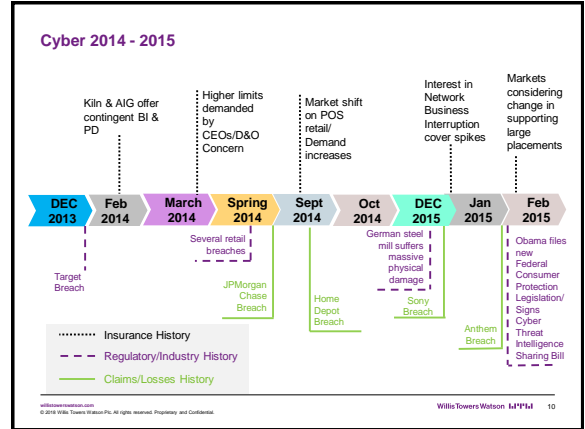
Cyber 2014 - 2015

Kiln & AIG offer contingent BI & PD

Higher limits demanded by CEOs/D&O Concern

Market shift on POS retail/ Demand increases

Interest in Network Business Interruption cover spikes

Markets considering change in supporting large placements

DEC 2013

Feb 2014

March 2014

Spring 2014

Sept 2014

Oct 2014

DEC 2015

Jan 2015

Feb 2015

Target Breach

Several retail breaches

JPMorgan Chase Breach

Home Depot Breach

German steel mill suffers massive physical damage

Sony Breach

Anthem Breach

Obama files new Federal Consumer Protection Legislation/ Signs Cyber Threat Intelligence Sharing Bill

Insurance History

Regulatory/Industry History

Claims/Losses History

willistowerswatson.com
© 2016 Willis Towers Watson Plc. All rights reserved. Proprietary and Confidential.

Willis Towers Watson

10